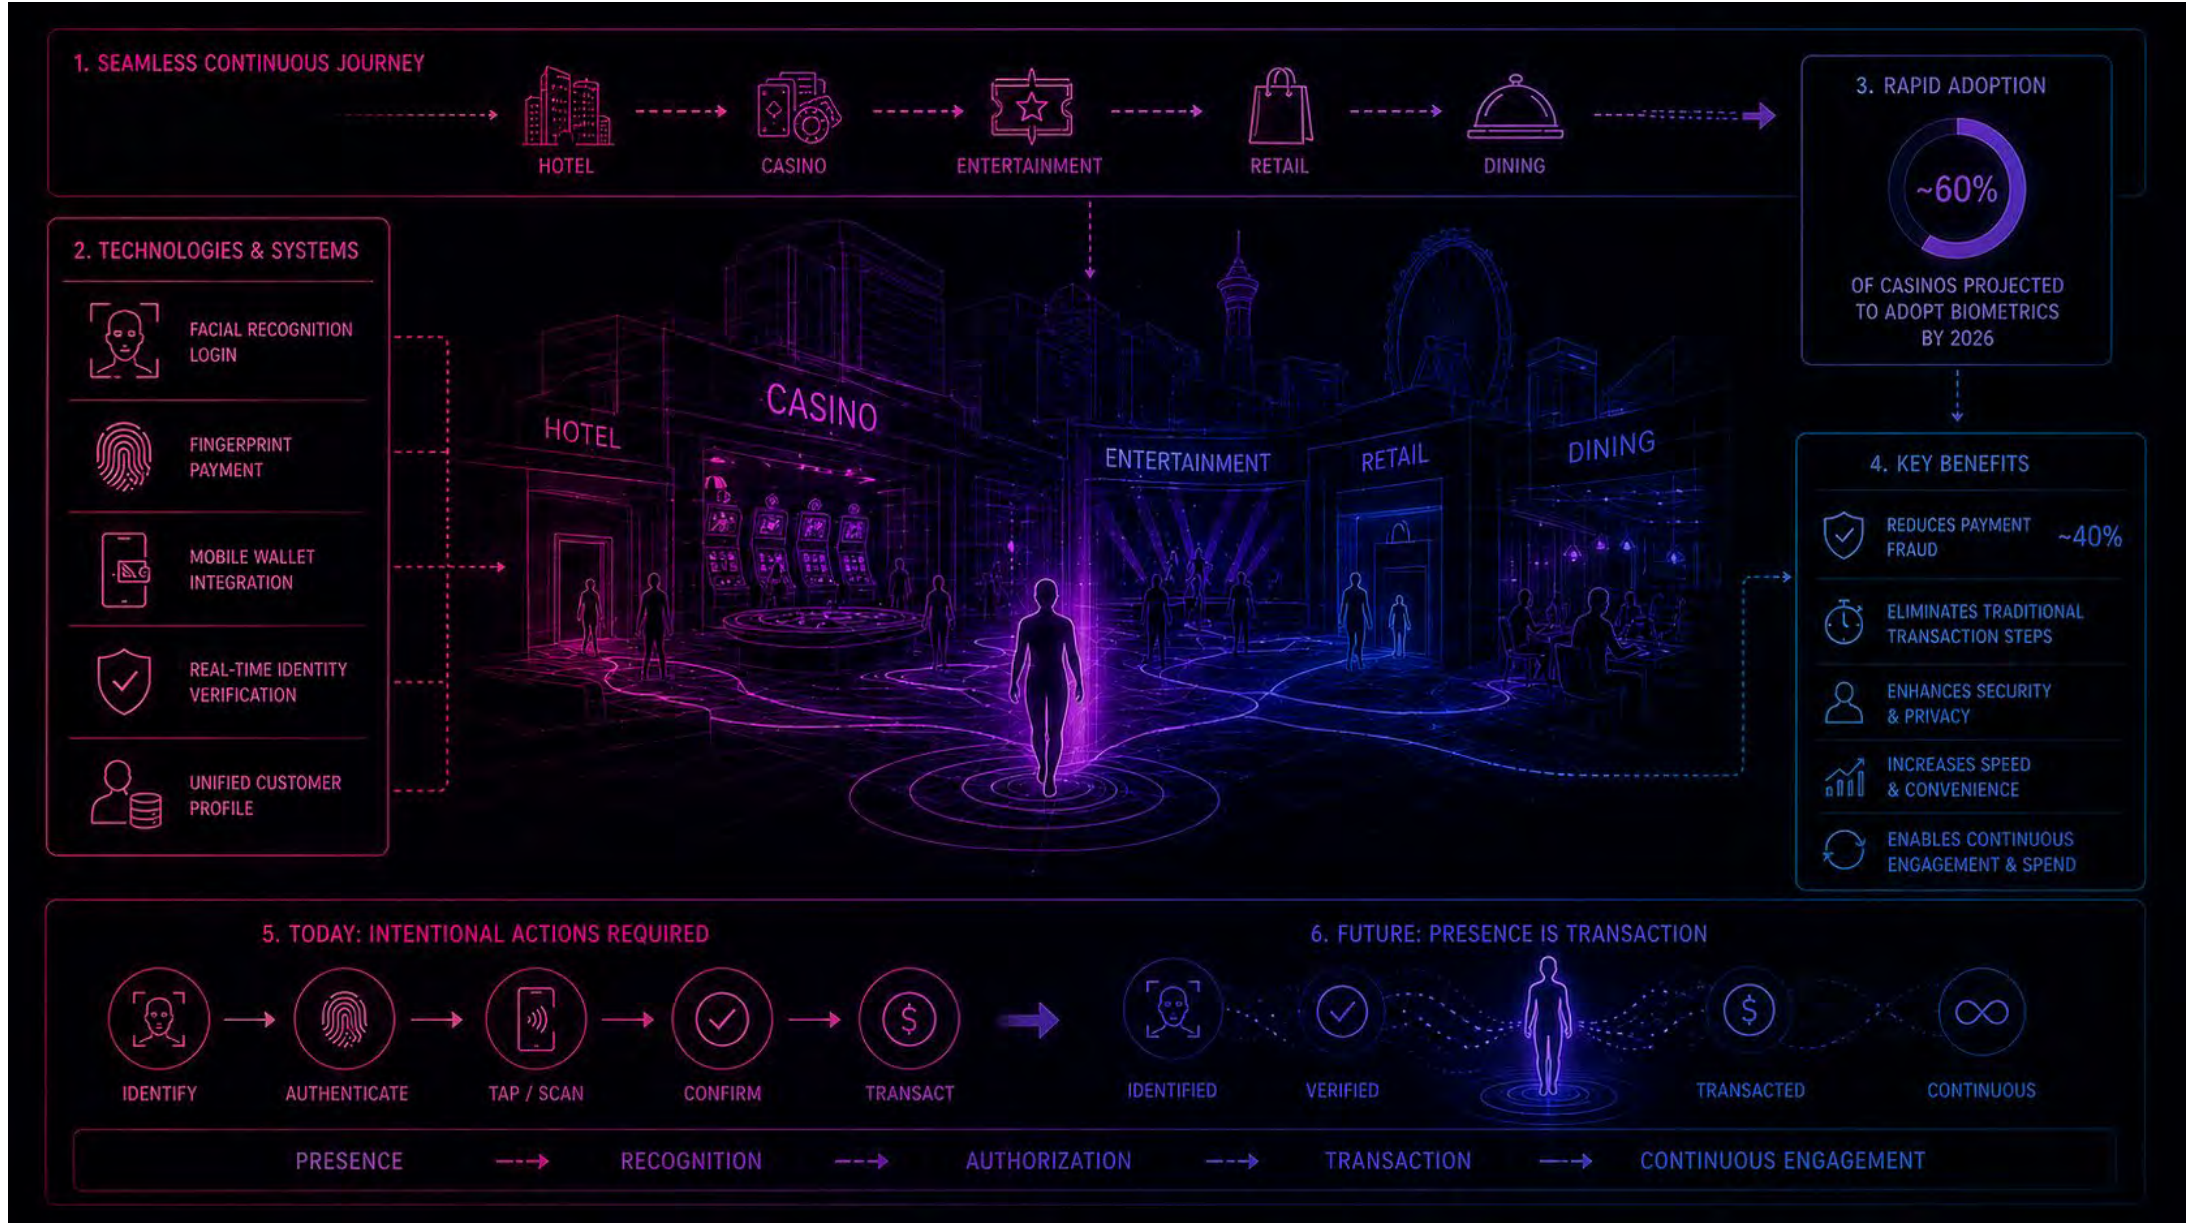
1. SEAMLESS CONTINUOUS JOURNEY

HOTEL

CASINO

ENTERTAINMENT

RETAIL

DINING

3. RAPID ADOPTION

~60%

OF CASINOS PROJECTED TO ADOPT BIOMETRICS BY 2026

2. TECHNOLOGIES & SYSTEMS

FACIAL RECOGNITION LOGIN

FINGERPRINT PAYMENT

MOBILE WALLET INTEGRATION

REAL-TIME IDENTITY VERIFICATION

UNIFIED CUSTOMER PROFILE

HOTEL

CASINO

ENTERTAINMENT

RETAIL

DINING

4. KEY BENEFITS

REDUCES PAYMENT FRAUD ~40%

ELIMINATES TRADITIONAL TRANSACTION STEPS

ENHANCES SECURITY & PRIVACY

INCREASES SPEED & CONVENIENCE

ENABLES CONTINUOUS ENGAGEMENT & SPEND

5. TODAY: INTENTIONAL ACTIONS REQUIRED

IDENTIFY

AUTHENTICATE

TAP / SCAN

CONFIRM

TRANSACT

6. FUTURE: PRESENCE IS TRANSACTION

IDENTIFIED

VERIFIED

TRANSACTED

CONTINUOUS

PRESENCE

RECOGNITION

AUTHORIZATION

TRANSACTION

CONTINUOUS ENGAGEMENT